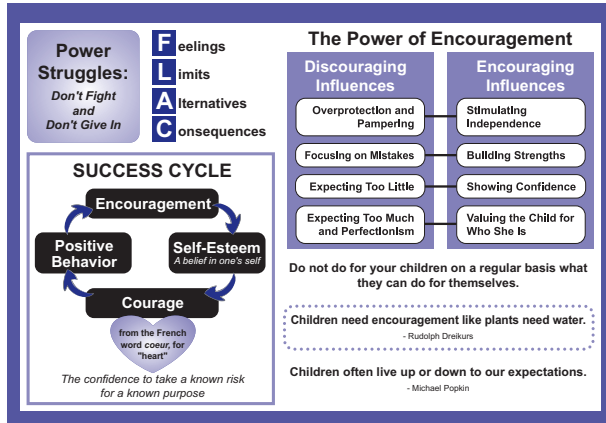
Power Struggles:

Don't Fight and Don't Give In

Feelings
Limits
Alternatives
Consequences

SUCCESS CYCLE

Encouragement

Self-Esteem
A belief in one's self

Courage

Positive Behavior

from the French word coeur, for "heart"

The confidence to take a known risk for a known purpose

The Power of Encouragement

| Discouraging Influences | Encouraging Influences |
|---|---|
| Overprotection and Pampering | Stimulating Independence |
| Focusing on Mistakes | Building Strengths |
| Expecting Too Little | Showing Confidence |
| Expecting Too Much and Perfectionism | Valuing the Child for Who She Is |

Do not do for your children on a regular basis what they can do for themselves.

Children need encouragement like plants need water.
- Rudolph Dreikurs

Children often live up or down to our expectations.
- Michael Popkin